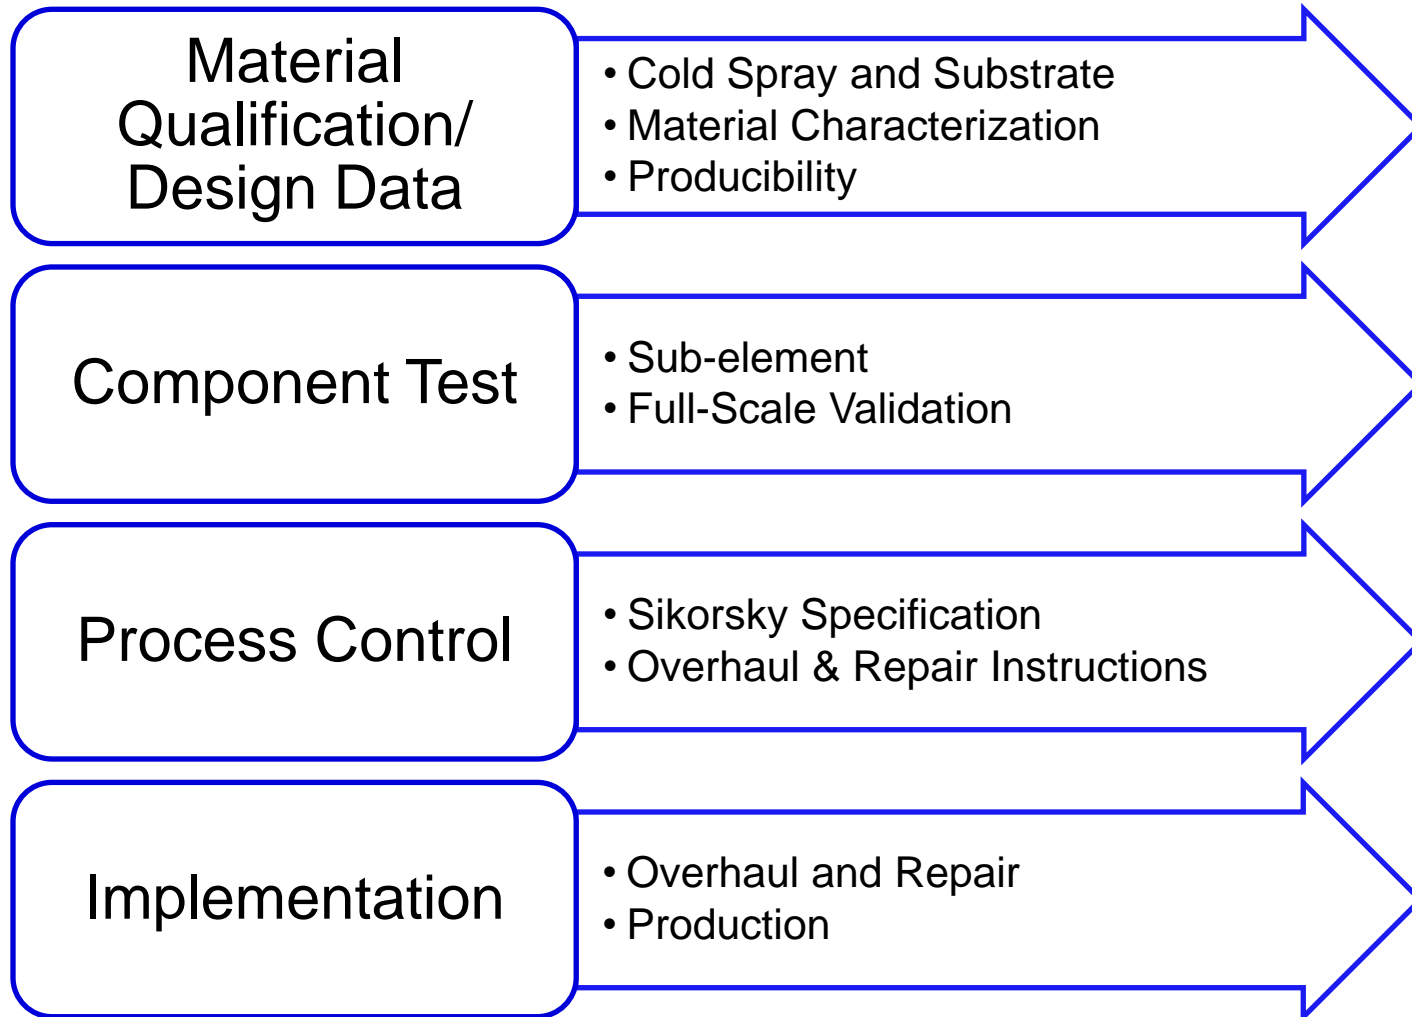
Material Qualification/ Design Data

• Cold Spray and Substrate
• Material Characterization
• Producibility

Component Test

• Sub-element
• Full-Scale Validation

Process Control

• Sikorsky Specification
• Overhaul & Repair Instructions

Implementation

• Overhaul and Repair
• Production